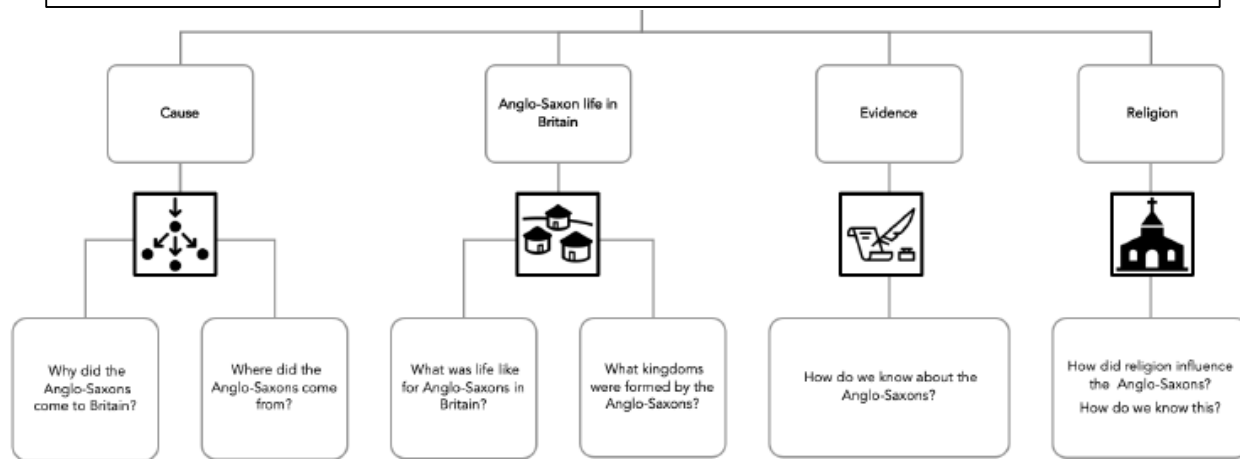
Cause

Anglo-Saxon life in Britain

Evidence

Religion

Why did the Anglo-Saxons come to Britain?

Where did the Anglo-Saxons come from?

What was life like for Anglo-Saxons in Britain?

What kingdoms were formed by the Anglo-Saxons?

How do we know about the Anglo-Saxons?

How did religion influence the Anglo-Saxons?

How do we know this?